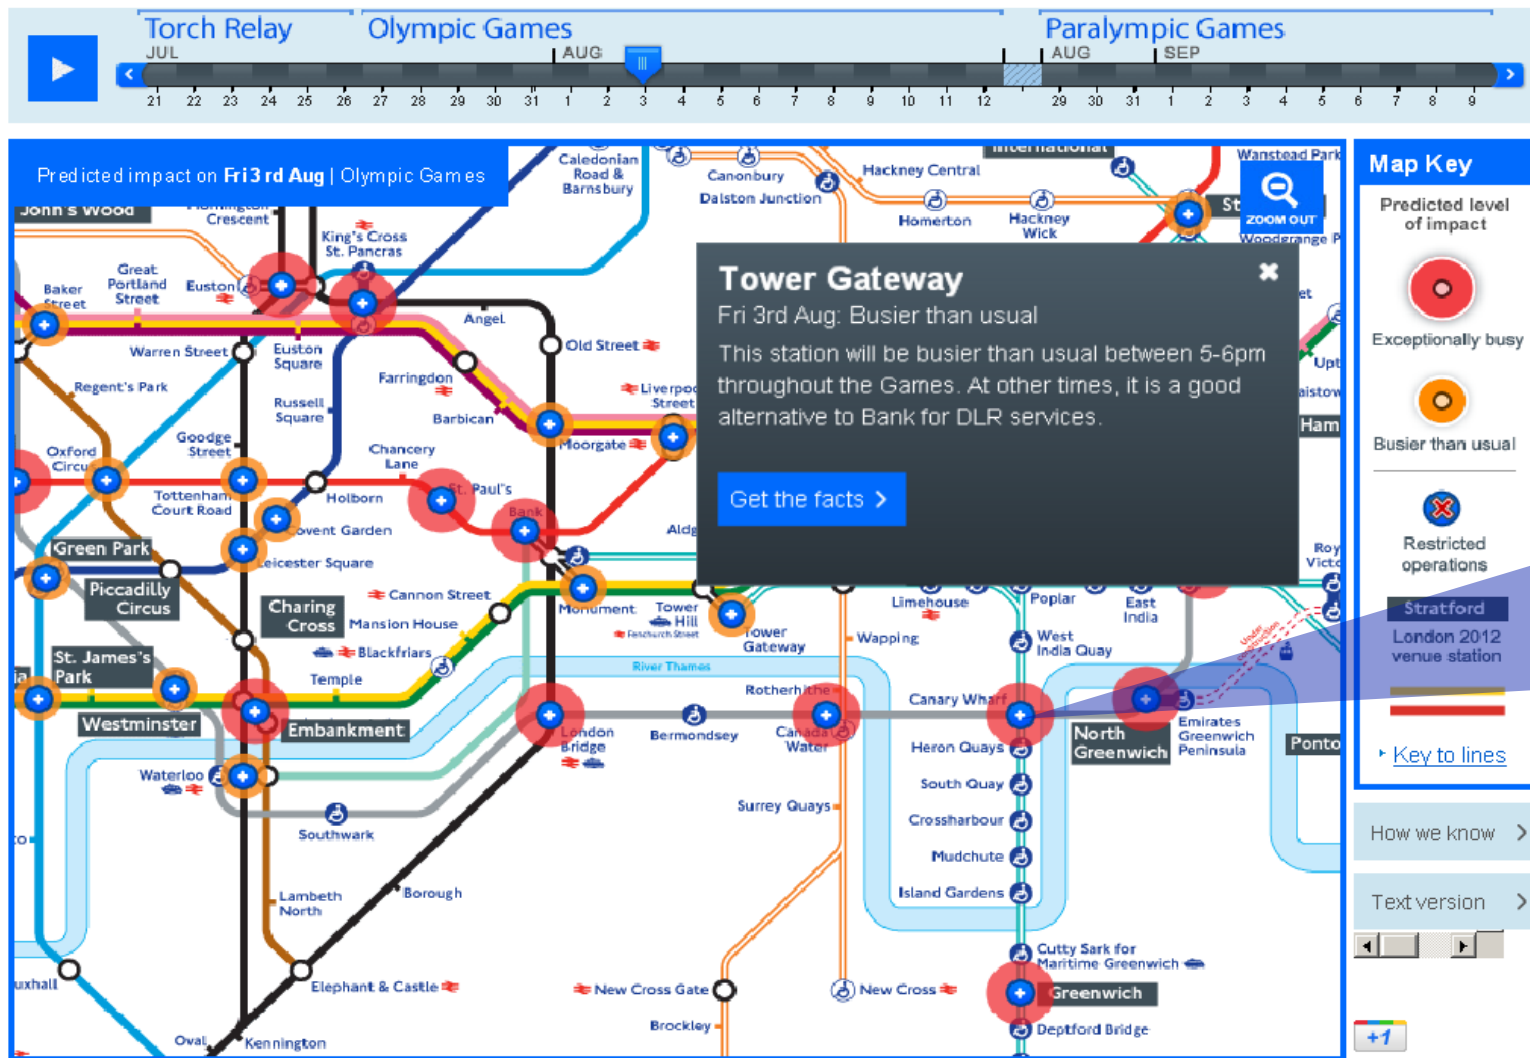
Torch Relay
JUL
Olympic Games
AUG
Paralympic Games
AUG SEP
21 22 23 24 25 26 27 28 29 30 31 1 2 3 4 5 6 7 8 9 10 11 12 29 30 31 1 2 3 4 5 6 7 8 9

Predicted impact on Fri 3rd Aug | Olympic Games

ZOOM OUT

Tower Gateway
Fri 3rd Aug: Busier than usual
This station will be busier than usual between 5-6pm throughout the Games. At other times, it is a good alternative to Bank for DLR services.
Get the facts >

John's Wood
Crescent
Caledonian Road & Barnsbury
Canonbury
Dalston Junction
Hackney Central
Homerton
Hackney Wick
Wanstead Park
Woodgrange Park
King's Cross St. Pancras
Baker Street
Great Portland Street
Euston
Angel
Old Street
Warren Street
Euston Square
Regent's Park
Farringdon
Russell Square
Barbican
Liverpool Street
Moorgate
Goodge Street
Chancery Lane
Oxford Circus
Tottenham Court Road
Holborn
St. Paul's
Bank
Covent Garden
Green Park
Leicester Square
Piccadilly Circus
Charing Cross
Cannon Street
Mansion House
Monument
Tower Hill
Fenchurch Street
Tower Gateway
Blackfriars
St. James's Park
Temple
River Thames
Westminster
Embankment
Waterloo
London Bridge
Bermondsey
Rotherhithe
Canada Water
Southwark
Surrey Quays
Lambeth North
Borough
Elephant & Castle
Kennington
Oval
Vauxhall
New Cross Gate
Brockley
New Cross
Limehouse
Wapping
Poplar
East India
West India Quay
Canary Wharf
Heron Quays
South Quay
Crossharbour
Mudchute
Island Gardens
North Greenwich
Emirates Greenwich Peninsula
Cutty Sark for Maritime Greenwich
Greenwich
Deptford Bridge
Aldgate
Royal Victoria
Pontoon
Upton Park
Plaistow
West Ham
Stratford
International
Under construction

Map Key
Predicted level of impact
Exceptionally busy
Busier than usual
Restricted operations
Stratford
London 2012 venue station
Key to lines
How we know
Text version
+1